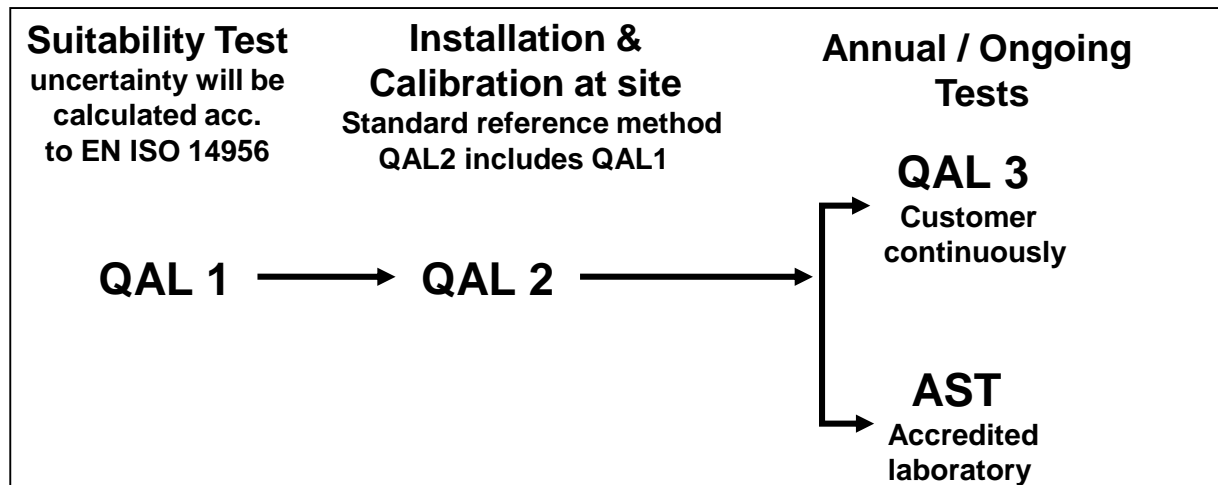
Suitability Test
uncertainty will be calculated acc. to EN ISO 14956

Installation & Calibration at site
Standard reference method
QAL2 includes QAL1

Annual / Ongoing Tests

QAL 1

QAL 2

QAL 3
Customer continuously

AST
Accredited laboratory